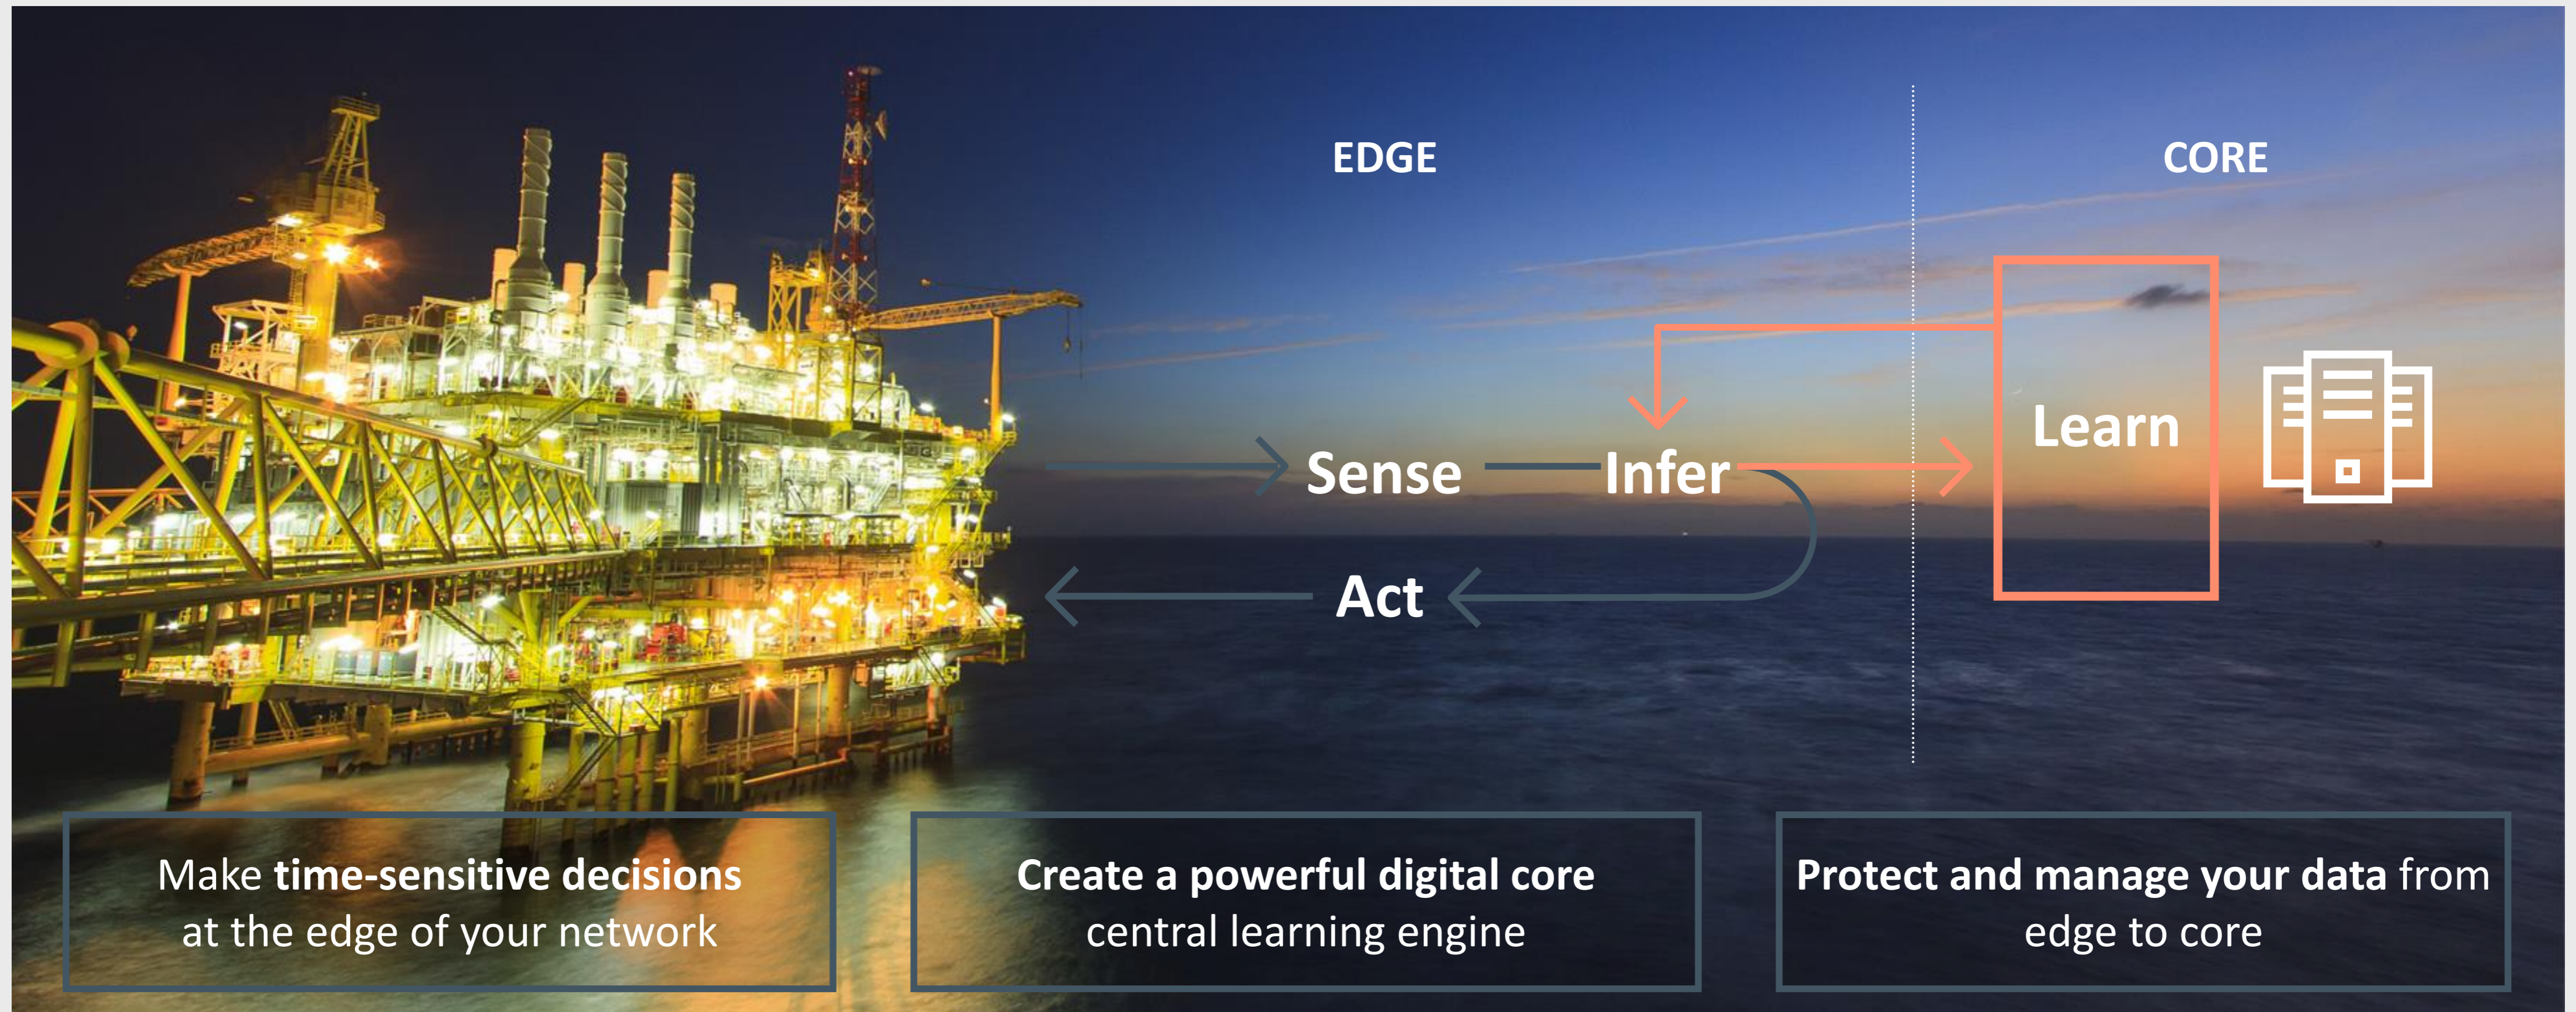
EDGE

CORE

Learn

Sense

Infer

Act

Make **time-sensitive decisions** at the edge of your network

**Create a powerful digital core** central learning engine

**Protect and manage your data** from edge to core